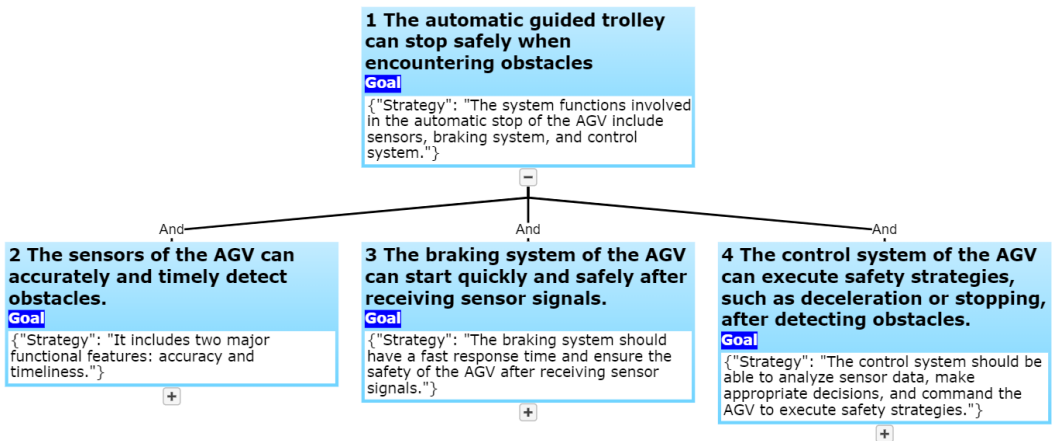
1 The automatic guided trolley can stop safely when encountering obstacles
Goal
{"Strategy": "The system functions involved in the automatic stop of the AGV include sensors, braking system, and control system."}

−

And
And
And

2 The sensors of the AGV can accurately and timely detect obstacles.
Goal
{"Strategy": "It includes two major functional features: accuracy and timeliness."}

+

3 The braking system of the AGV can start quickly and safely after receiving sensor signals.
Goal
{"Strategy": "The braking system should have a fast response time and ensure the safety of the AGV after receiving sensor signals."}

+

4 The control system of the AGV can execute safety strategies, such as deceleration or stopping, after detecting obstacles.
Goal
{"Strategy": "The control system should be able to analyze sensor data, make appropriate decisions, and command the AGV to execute safety strategies."}

+